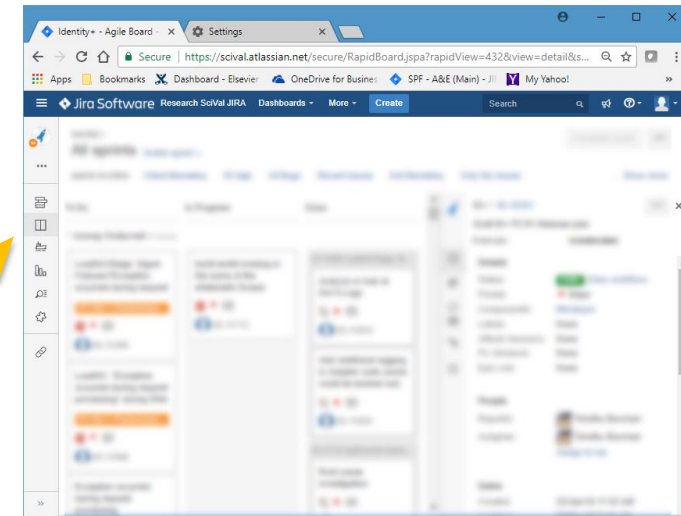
Identity+ - Agile Board - ×
Settings ×

Secure | https://scival.atlassian.net/secure/RapidBoard.jspa?rapidView=432&view=detail&s...

Apps | Bookmarks | Dashboard - Elsevier | OneDrive for Busines | SPF - A&E (Main) - Ji | My Yahoo!

Jira Software | Research SciVal JIRA | Dashboards | More | Create | Search

All sprints

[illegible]